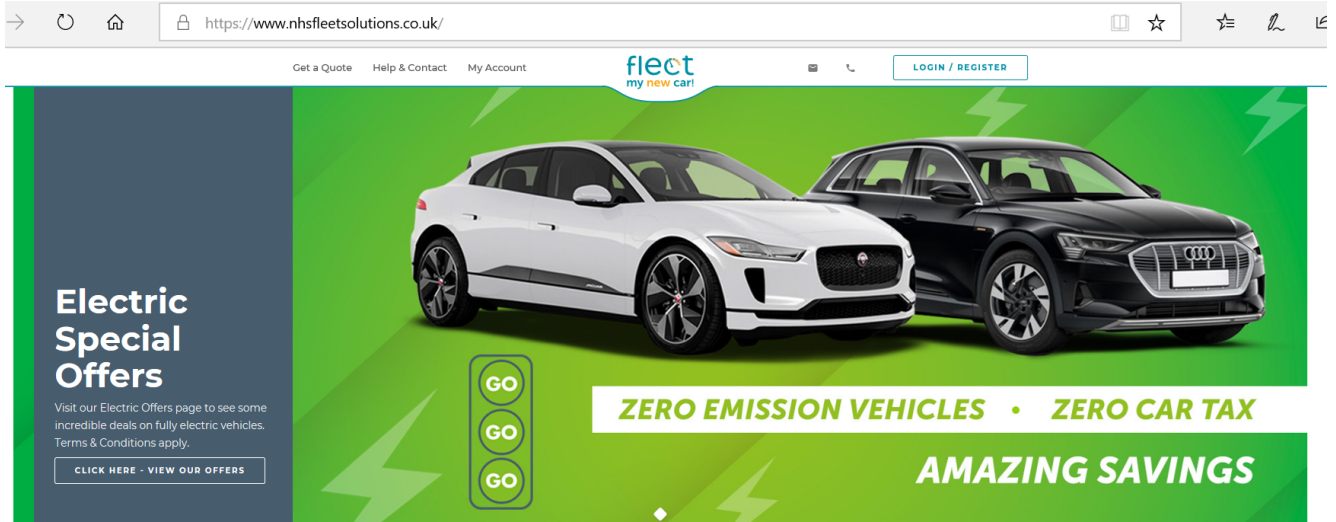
https://www.nhsfleetsolutions.co.uk/

Get a Quote Help & Contact My Account

fleet
my new car!

LOGIN / REGISTER

Electric Special Offers

Visit our Electric Offers page to see some incredible deals on fully electric vehicles. Terms & Conditions apply.

CLICK HERE - VIEW OUR OFFERS

GO
GO
GO

ZERO EMISSION VEHICLES • ZERO CAR TAX

AMAZING SAVINGS